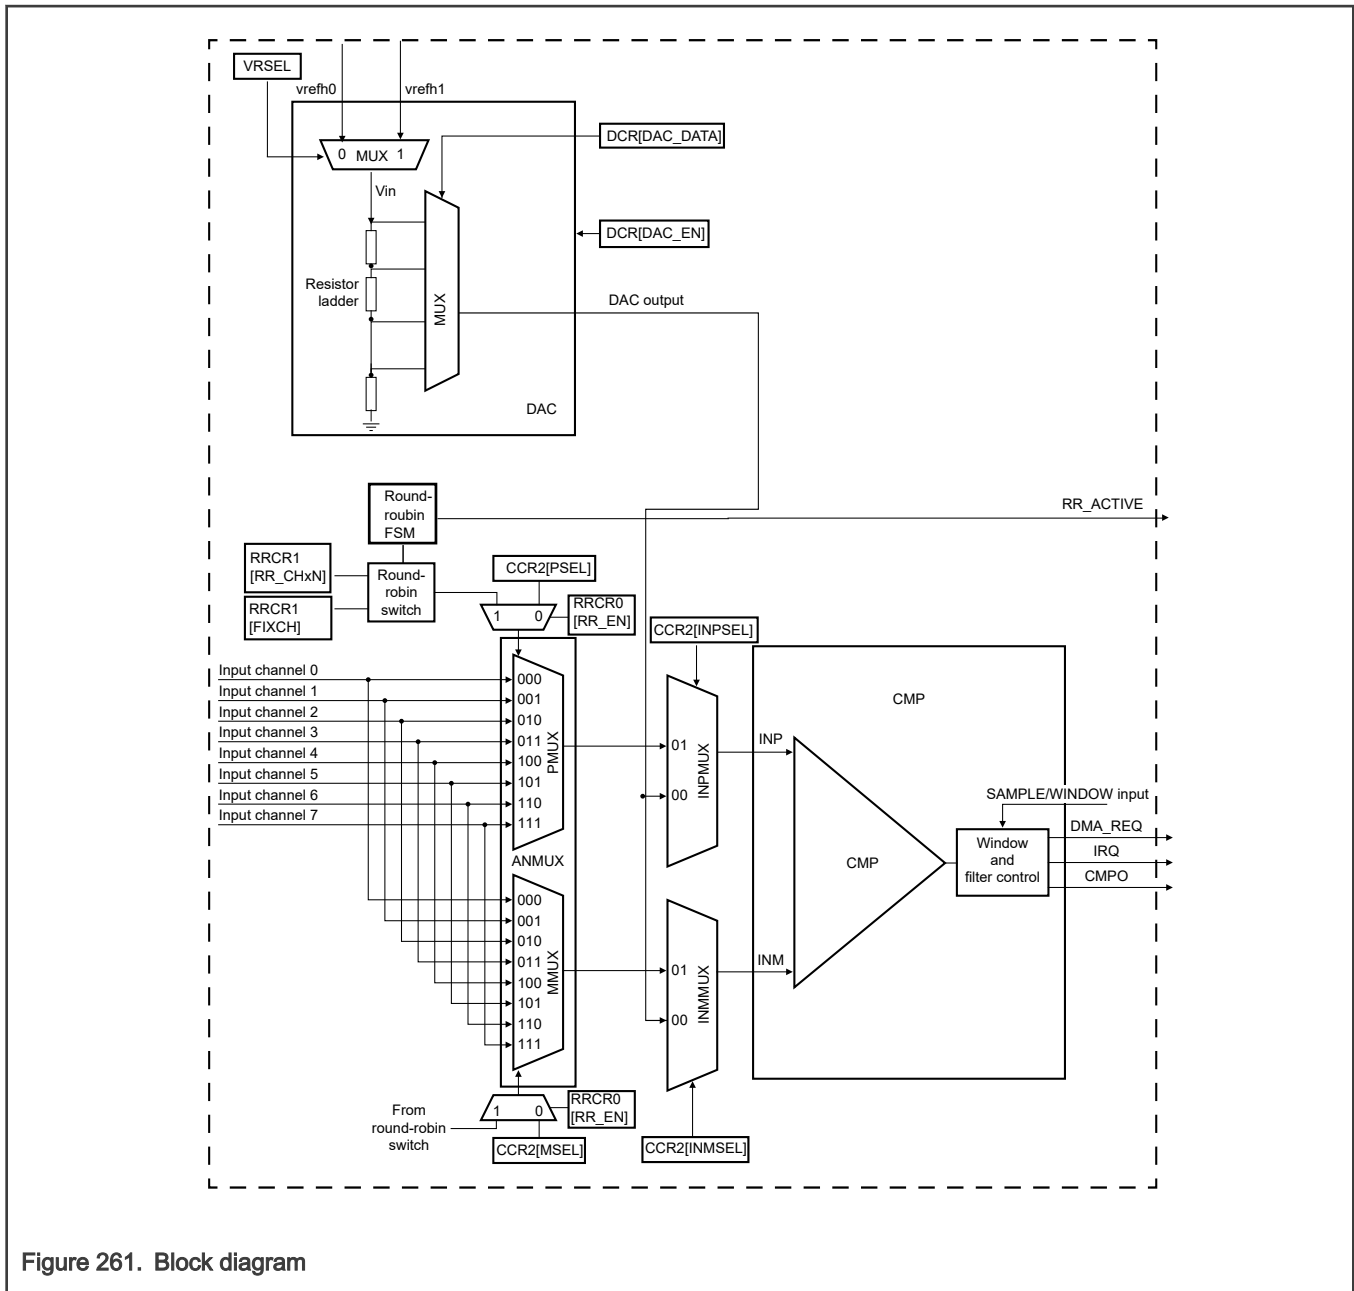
VRSEL
vrefh0
vrefh1
0 MUX 1
DCR[DAC_DATA]
Vin
DCR[DAC_EN]
Resistor ladder
MUX
DAC output
DAC
Round-roubin FSM
RR_ACTIVE
RRCR1 [RR_CHxN]
Round-robin switch
RRCR1 [FIXCH]
CCR2[PSEL]
1 0
RRCR0 [RR_EN]
CCR2[INPSEL]
CMP
Input channel 0
Input channel 1
Input channel 2
Input channel 3
Input channel 4
Input channel 5
Input channel 6
Input channel 7
000
001
010
011
100
101
110
111
PMUX
01
00
INPMUX
INP
SAMPLE/WINDOW input
DMA_REQ
IRQ
CMPO
ANMUX
CMP
Window and filter control
000
001
010
011
100
101
110
111
MMUX
01
00
INMMUX
INM
From round-robin switch
1 0
RRCR0 [RR_EN]
CCR2[MSEL]
CCR2[INMSEL]

Figure 261. Block diagram